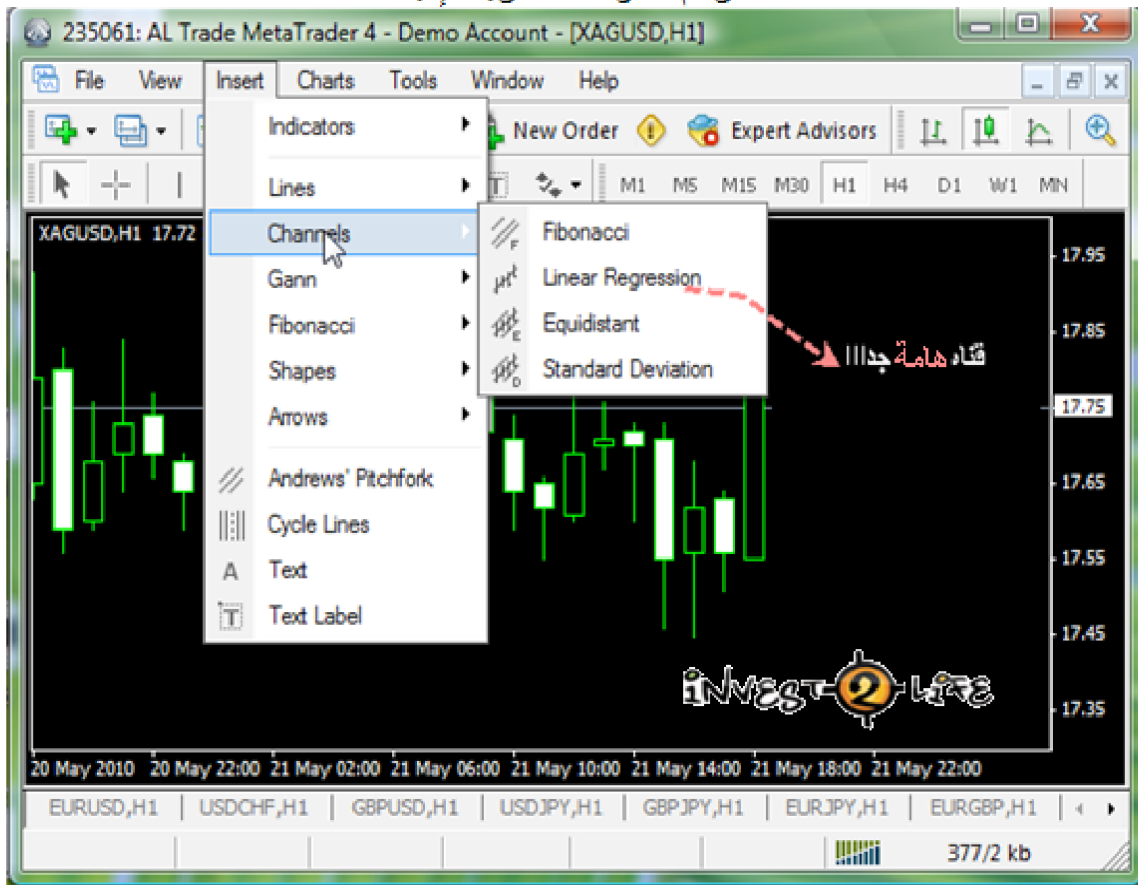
235061: AL Trade MetaTrader 4 - Demo Account - [XAGUSD,H1]

File View Insert Charts Tools Window Help

New Order Expert Advisors

M1 M5 M15 M30 H1 H4 D1 W1 MN

XAGUSD,H1 17.72

Indicators
Lines
Channels
Gann
Fibonacci
Shapes
Arrows
Andrews' Pitchfork
Cycle Lines
Text
Text Label

Fibonacci
Linear Regression
Equidistant
Standard Deviation

قناه هامة جدا!!!

17.95
17.85
17.75
17.65
17.55
17.45
17.35

INVEST 2 LIFE

20 May 2010 20 May 22:00 21 May 02:00 21 May 06:00 21 May 10:00 21 May 14:00 21 May 18:00 21 May 22:00

EURUSD,H1 USDCHF,H1 GBPUSD,H1 USDJPY,H1 GBPJPY,H1 EURJPY,H1 EURGBP,H1

377/2 kb